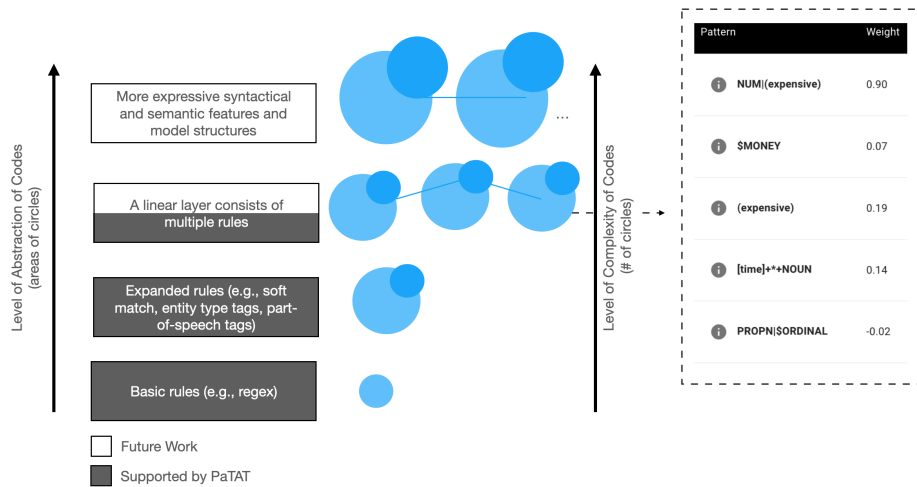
Level of Abstraction of Codes (areas of circles)

More expressive syntactical and semantic features and model structures

A linear layer consists of multiple rules

Expanded rules (e.g., soft match, entity type tags, part-of-speech tags)

Basic rules (e.g., regex)

...

Level of Complexity of Codes (# of circles)

| Pattern | Weight |
|---|---|
| NUM\|(expensive) | 0.90 |
| $MONEY | 0.07 |
| (expensive) | 0.19 |
| [time]+*+NOUN | 0.14 |
| PROPN\|$ORDINAL | -0.02 |

Future Work

Supported by PaTAT